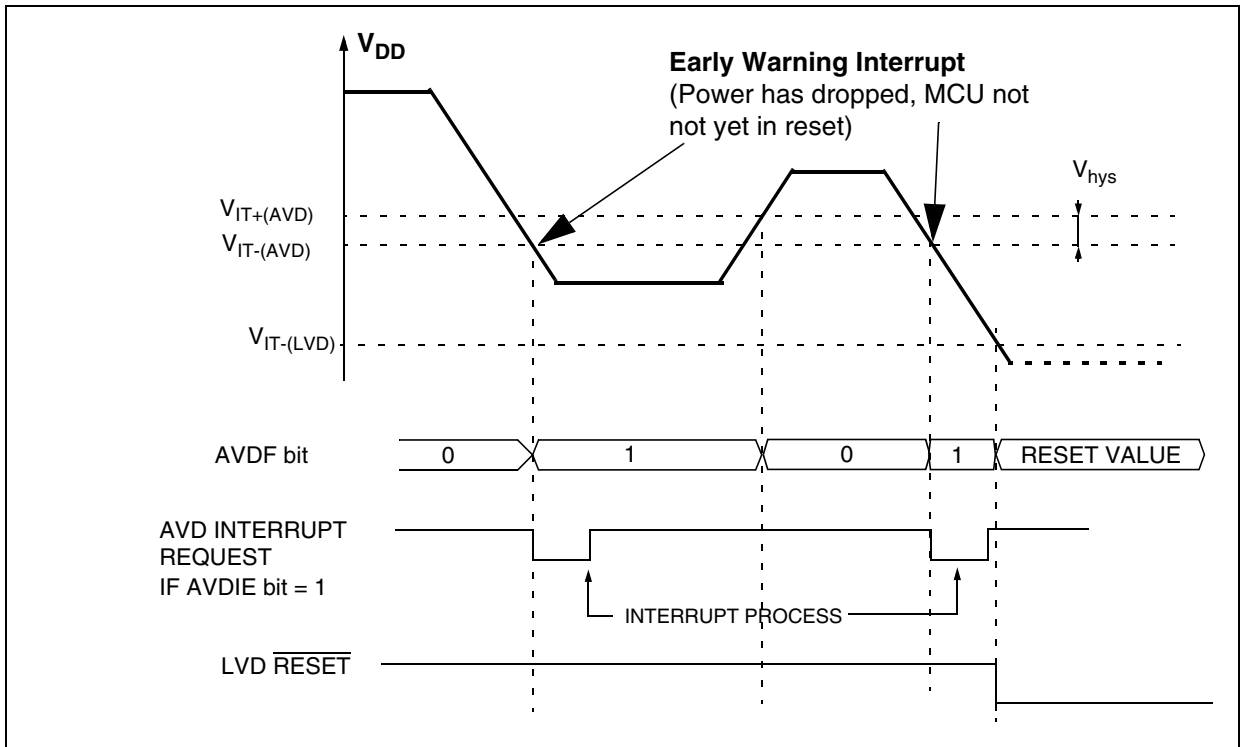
$V_{DD}$

**Early Warning Interrupt**
(Power has dropped, MCU not not yet in reset)

$V_{hys}$

$V_{IT+(AVD)}$

$V_{IT-(AVD)}$

$V_{IT-(LVD)}$

AVDF bit

0

1

0

1

RESET VALUE

AVD INTERRUPT REQUEST IF AVDIE bit = 1

INTERRUPT PROCESS

LVD $\overline{RESET}$